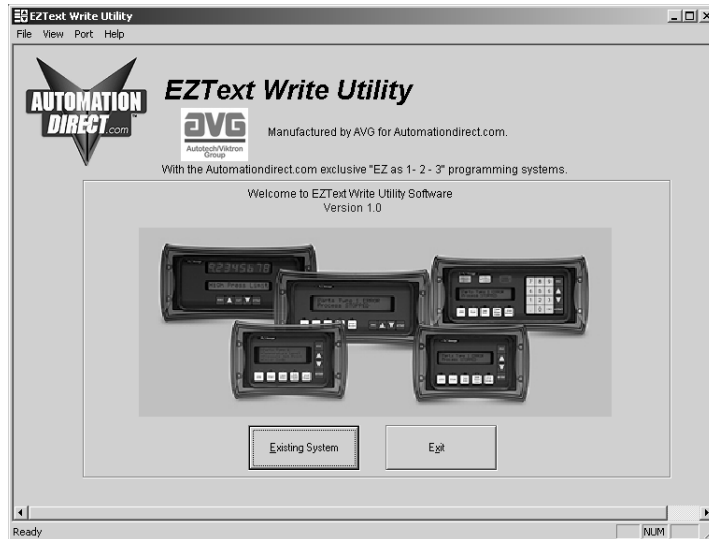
EZText Write Utility
File View Port Help

AUTOMATION DIRECT.com

EZText Write Utility

AVG Autotech/Viktron Group

Manufactured by AVG for Automationdirect.com.

With the Automationdirect.com exclusive "EZ as 1- 2 - 3" programming systems.

Welcome to EZText Write Utility Software
Version 1.0

12345678
High Press Limit

Existing System

Exit

Ready

NUM